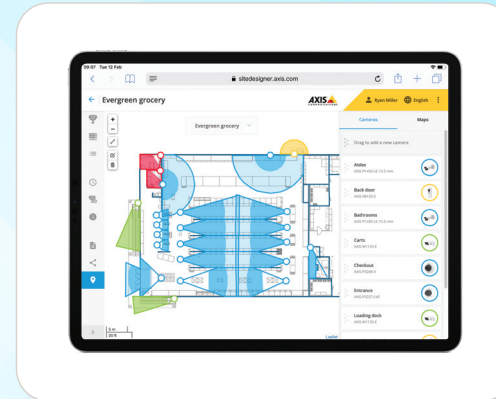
09:07 Tue 12 Feb

sitedesigner.axis.com

Evergreen grocery

AXIS

Ryan Miller

English

Cameras

Maps

Evergreen grocery

Drag to add a new camera

Aisles

Back door

Bathrooms

Carts

Checkout

Entrance

Loading dock

5 m
20 ft

Leaflet